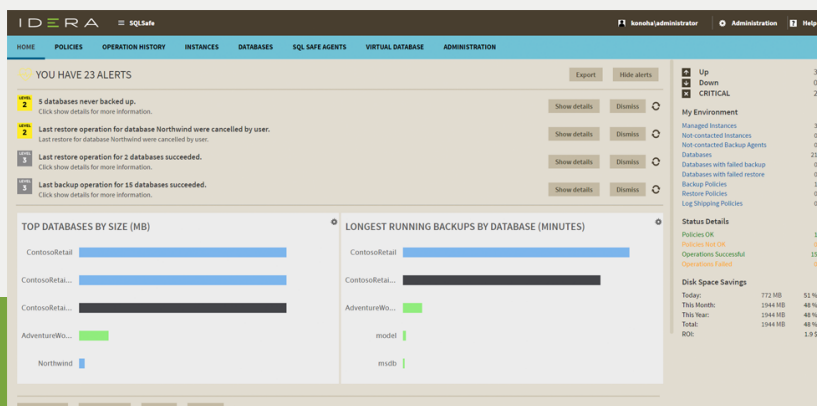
IDERA ≡ SQLSafe

konoha\administrator Administration Help

HOME POLICIES OPERATION HISTORY INSTANCES DATABASES SQL SAFE AGENTS VIRTUAL DATABASE ADMINISTRATION

YOU HAVE 23 ALERTS

Export Hide alerts

LEVEL 2 5 databases never backed up.
Click show details for more information.
Show details Dismiss

LEVEL 2 Last restore operation for database Northwind were cancelled by user.
Last restore for database Northwind were cancelled by user.
Show details Dismiss

LEVEL 3 Last restore operation for 2 databases succeeded.
Click show details for more information.
Show details Dismiss

LEVEL 3 Last backup operation for 15 databases succeeded.
Click show details for more information.
Show details Dismiss

TOP DATABASES BY SIZE (MB)

ContosoRetail
ContosoRetai...
ContosoRetai...
AdventureWo...
Northwind

LONGEST RUNNING BACKUPS BY DATABASE (MINUTES)

ContosoRetail
ContosoRetai...
AdventureWo...
model
msdb

Up 3
Down 0
CRITICAL 2

My Environment

Managed Instances 3
Not-contacted Instances 0
Not-contacted Backup Agents 0
Databases 21
Databases with failed backup 0
Databases with failed restore 0
Backup Policies 1
Restore Policies 0
Log Shipping Policies 0

Status Details

Policies OK 1
Policies Not OK 0
Operations Successful 15
Operations Failed 0

Disk Space Savings

| | | |
|---|---|---|
| Today: | 772 MB | 51 % |
| This Month: | 1944 MB | 48 % |
| This Year: | 1944 MB | 48 % |
| Total: | 1944 MB | 48 % |
| ROI: | | 1.9 $ |